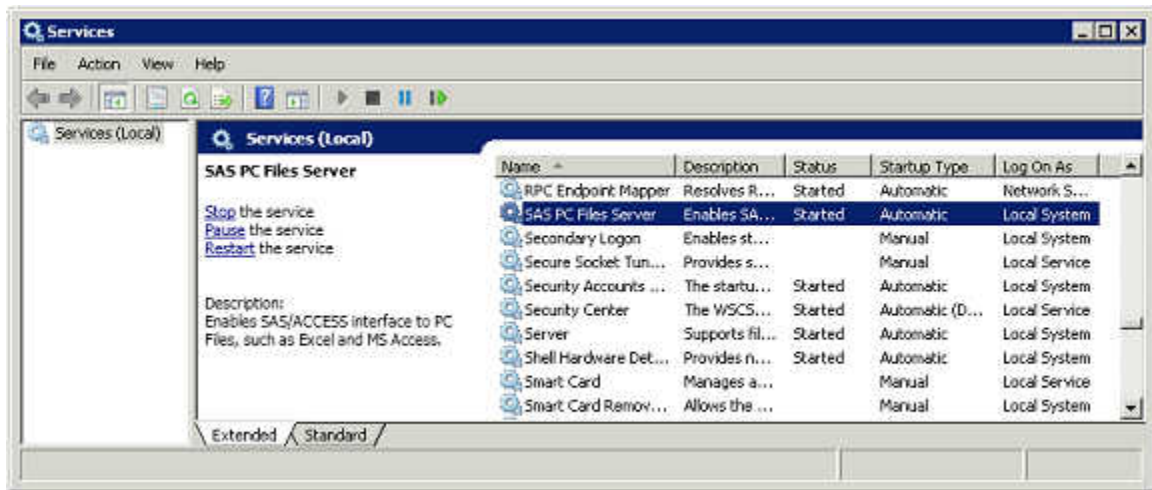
Services

File Action View Help

Services (Local)

Services (Local)

SAS PC Files Server

Stop the service
Pause the service
Restart the service

Description:
Enables SAS/ACCESS interface to PC Files, such as Excel and MS Access.

| Name | Description | Status | Startup Type | Log On As |
|---|---|---|---|---|
| RPC Endpoint Mapper | Resolves R... | Started | Automatic | Network S... |
| SAS PC Files Server | Enables SA... | Started | Automatic | Local System |
| Secondary Logon | Enables st... | | Manual | Local System |
| Secure Socket Tun... | Provides s... | | Manual | Local Service |
| Security Accounts ... | The startu... | Started | Automatic | Local System |
| Security Center | The WSCS... | Started | Automatic (D... | Local Service |
| Server | Supports fil... | Started | Automatic | Local System |
| Shell Hardware Det... | Provides n... | Started | Automatic | Local System |
| Smart Card | Manages a... | | Manual | Local Service |
| Smart Card Remov... | Allows the ... | | Manual | Local System |

Extended Standard